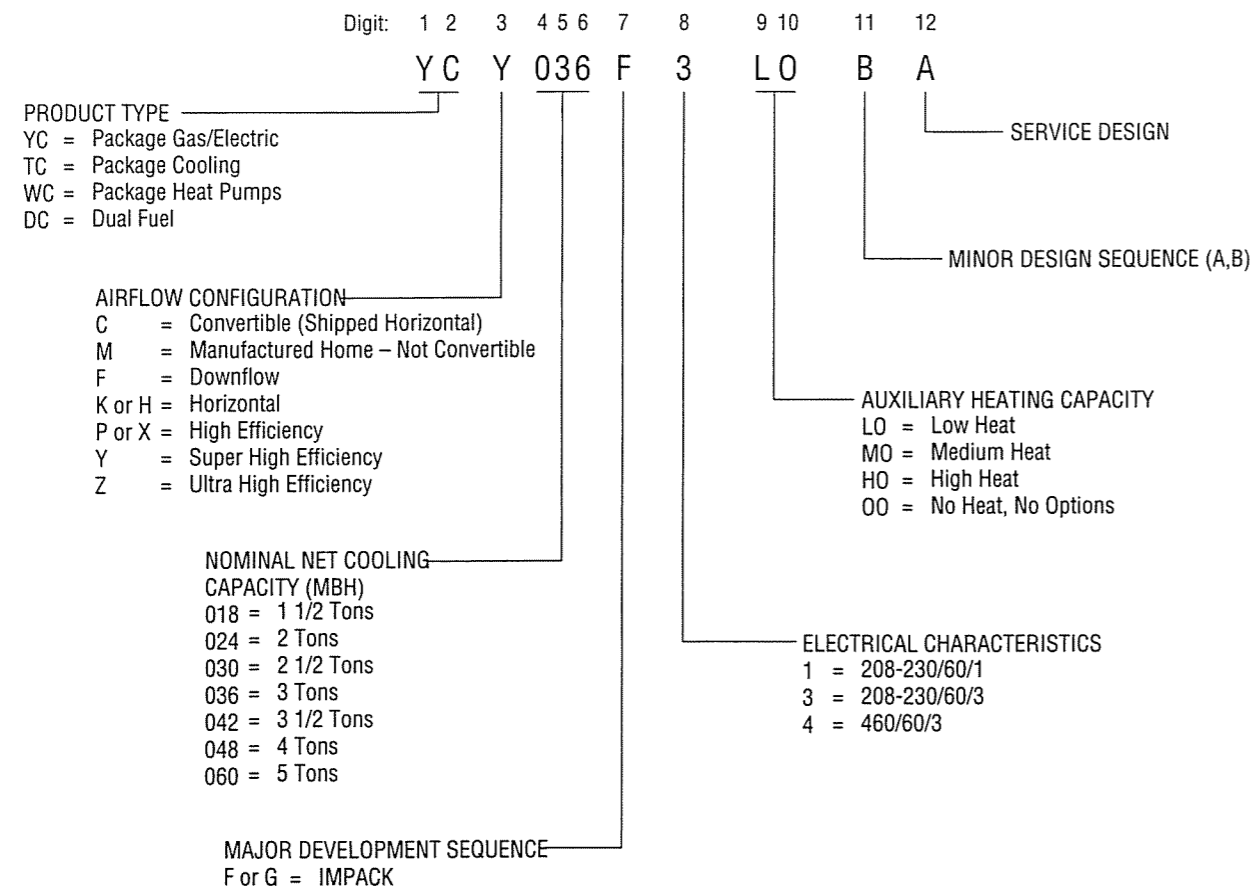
Digit: 1 2 3 4 5 6 7 8 9 10 11 12

YC Y 036 F 3 LO B A

PRODUCT TYPE
YC = Package Gas/Electric
TC = Package Cooling
WC = Package Heat Pumps
DC = Dual Fuel

SERVICE DESIGN

MINOR DESIGN SEQUENCE (A,B)

AIRFLOW CONFIGURATION
C = Convertible (Shipped Horizontal)
M = Manufactured Home – Not Convertible
F = Downflow
K or H = Horizontal
P or X = High Efficiency
Y = Super High Efficiency
Z = Ultra High Efficiency

AUXILIARY HEATING CAPACITY
LO = Low Heat
MO = Medium Heat
HO = High Heat
OO = No Heat, No Options

NOMINAL NET COOLING CAPACITY (MBH)
018 = 1 1/2 Tons
024 = 2 Tons
030 = 2 1/2 Tons
036 = 3 Tons
042 = 3 1/2 Tons
048 = 4 Tons
060 = 5 Tons

ELECTRICAL CHARACTERISTICS
1 = 208-230/60/1
3 = 208-230/60/3
4 = 460/60/3

MAJOR DEVELOPMENT SEQUENCE
F or G = IMPACK